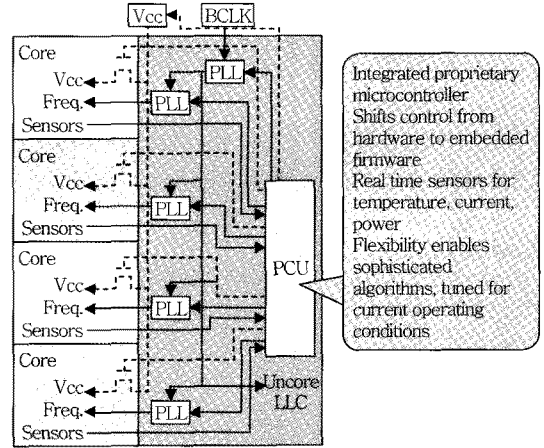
Vcc
BCLK
Core
Vcc
Freq.
Sensors
PLL
PLL
Core
Vcc
Freq.
Sensors
PLL
Core
Vcc
Freq.
Sensors
PLL
Core
Vcc
Freq.
Sensors
PLL
PCU
Uncore
LLC

Integrated proprietary microcontroller
Shifts control from hardware to embedded firmware
Real time sensors for temperature, current, power
Flexibility enables sophisticated algorithms, tuned for current operating conditions